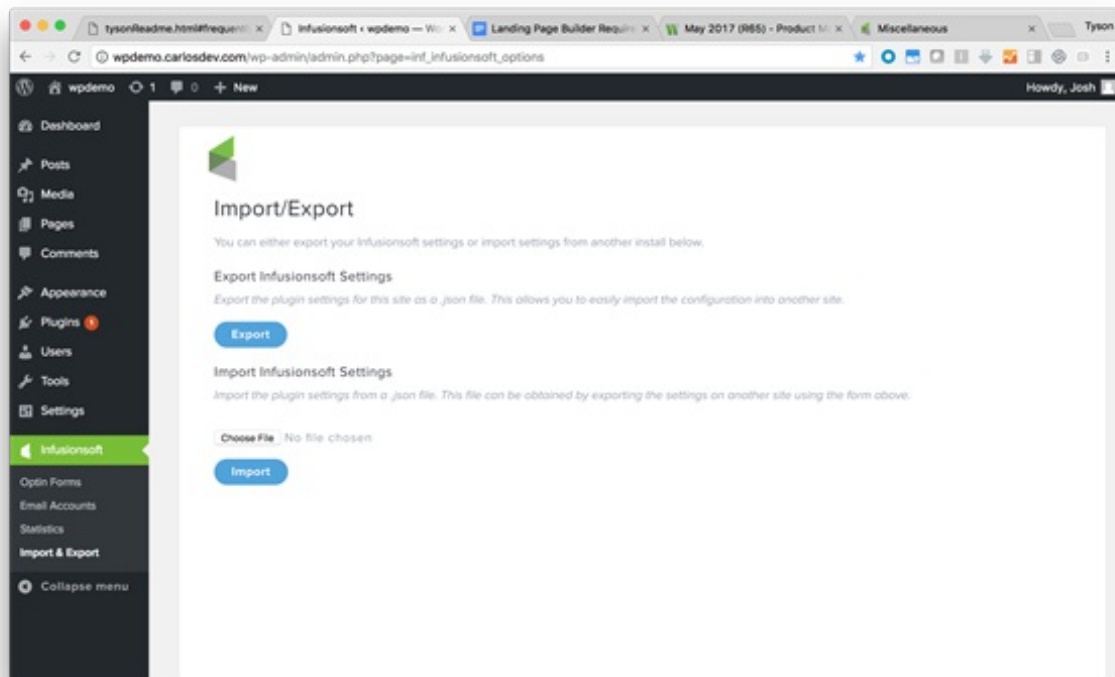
tysonReadme.html#frequent ×
Infusionsoft ‹ wpdemo — Wo ×
Landing Page Builder Requir ×
May 2017 (R65) - Product M ×
Miscellaneous ×
Tyson

wpdemo.carlosdev.com/wp-admin/admin.php?page=inf_infusionsoft_options

wpdemo 1 0 + New
Howdy, Josh

Dashboard
Posts
Media
Pages
Comments
Appearance
Plugins 1
Users
Tools
Settings
Infusionsoft
Optin Forms
Email Accounts
Statistics
Import & Export
Collapse menu

Import/Export

You can either export your Infusionsoft settings or import settings from another install below.

Export Infusionsoft Settings

Export the plugin settings for this site as a .json file. This allows you to easily import the configuration into another site.

Export

Import Infusionsoft Settings

Import the plugin settings from a .json file. This file can be obtained by exporting the settings on another site using the form above.

Choose File No file chosen

Import